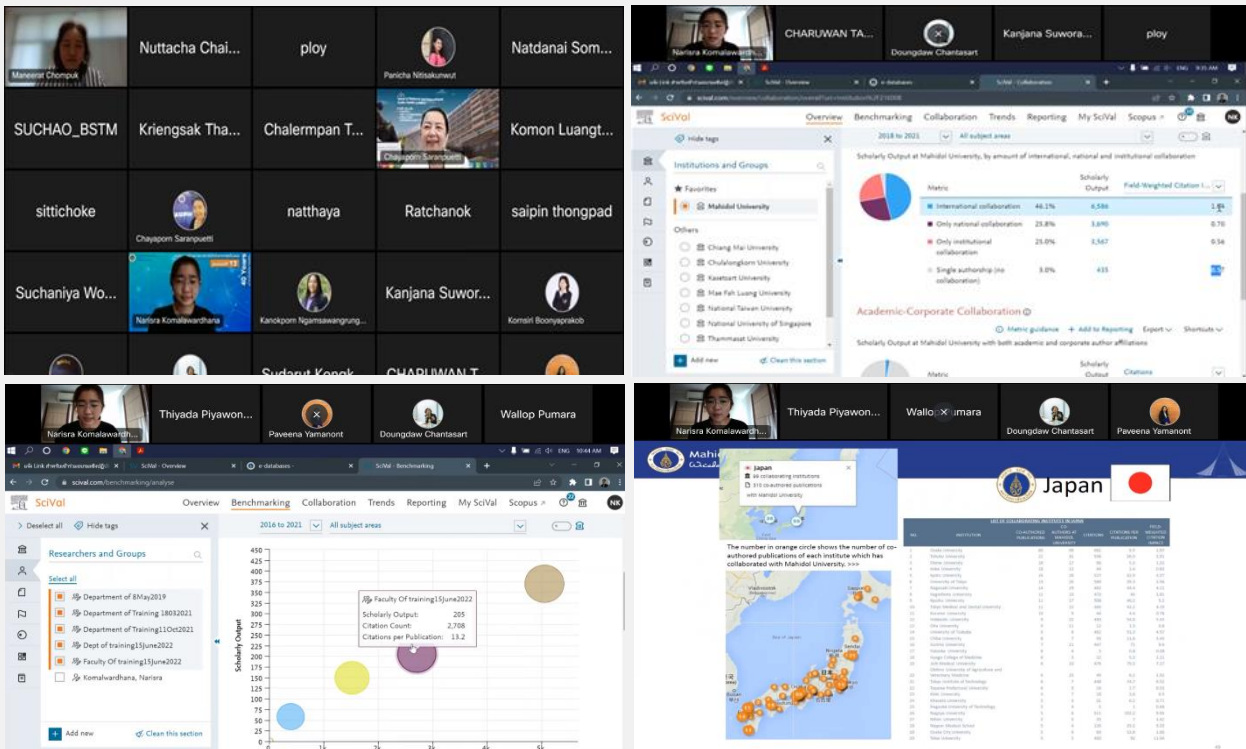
Maneerat Chompuk
Nuttacha Chai...
ploy
Panicha Nitisakunwut
Natdanai Som...
SUCHAO_BSTM
Kriengsak Tha...
Chalermpan T...
Chayaporn Saranpuetti
Komon Luangt...
sittichoke
Chayaporn Saranpuetti
natthaya
Ratchanok
saipin thongpad
Suchaniya Wo...
Narisra Komalawardhana
Kanokporn Ngamsawangrung...
Kanjana Suwor...
Komsiri Boonyaprakob
Sudarut Kongk...
CHARUWAN T...

Narisra Komalawardh...
CHARUWAN TA...
Doungdaw Chantasart
Kanjana Suwora...
ploy

SciVal
Overview Benchmarking Collaboration Trends Reporting My SciVal Scopus
Hide tags
2018 to 2021
All subject areas
Institutions and Groups
Favorites
Mahidol University
Others
Chiang Mai University
Chulalongkorn University
Kasetsart University
Mae Fah Luang University
Mahidol University
National Taiwan University
National University of Singapore
Thammasat University
Add new
Clean this section
Scholarly Output at Mahidol University, by amount of international, national and institutional collaboration

| Metric | | Scholarly Output | Field-Weighted Citation I... |
|---|---|---|---|
| International collaboration | 46.1% | 6,586 | 1.85 |
| Only national collaboration | 25.8% | 3,690 | 0.70 |
| Only institutional collaboration | 25.0% | 3,567 | 0.56 |
| Single authorship (no collaboration) | 3.0% | 435 | |

Academic-Corporate Collaboration
Metric guidance
Add to Reporting
Export
Shortcuts
Scholarly Output at Mahidol University with both academic and corporate author affiliations
Metric
Scholarly Output
Citations

Narisra Komalawardh...
Thiyada Piyawon...
Paveena Yamanont
Doungdaw Chantasart
Wallop Pumara

SciVal
Overview Benchmarking Collaboration Trends Reporting My SciVal Scopus
Deselect all
Hide tags
2016 to 2021
All subject areas
Researchers and Groups
Select all
Department of 8May2019
Department of Training 18032021
Department of Training11Oct2021
Dept of training15June2022
Faculty Of training15June2022
Komalwardhana, Narisra
Add new
Clean this section
Faculty Of training15June2022
Scholarly Output: 205
Citation Count: 2,708
Citations per Publication: 13.2
Scholarly Output
450
425
400
375
350
325
300
275
250
225
200
175
150
125
100
75
50
25
0

Narisra Komalawardh...
Thiyada Piyawon...
Wallop Pumara
Doungdaw Chantasart
Paveena Yamanont

Japan
64 collaborating institutions
315 co-authored publications
with Mahidol University
The number in orange circle shows the number of co-authored publications of each institute which has collaborated with Mahidol University. >>>
Japan
LIST OF COLLABORATING INSTITUTES IN JAPAN
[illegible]